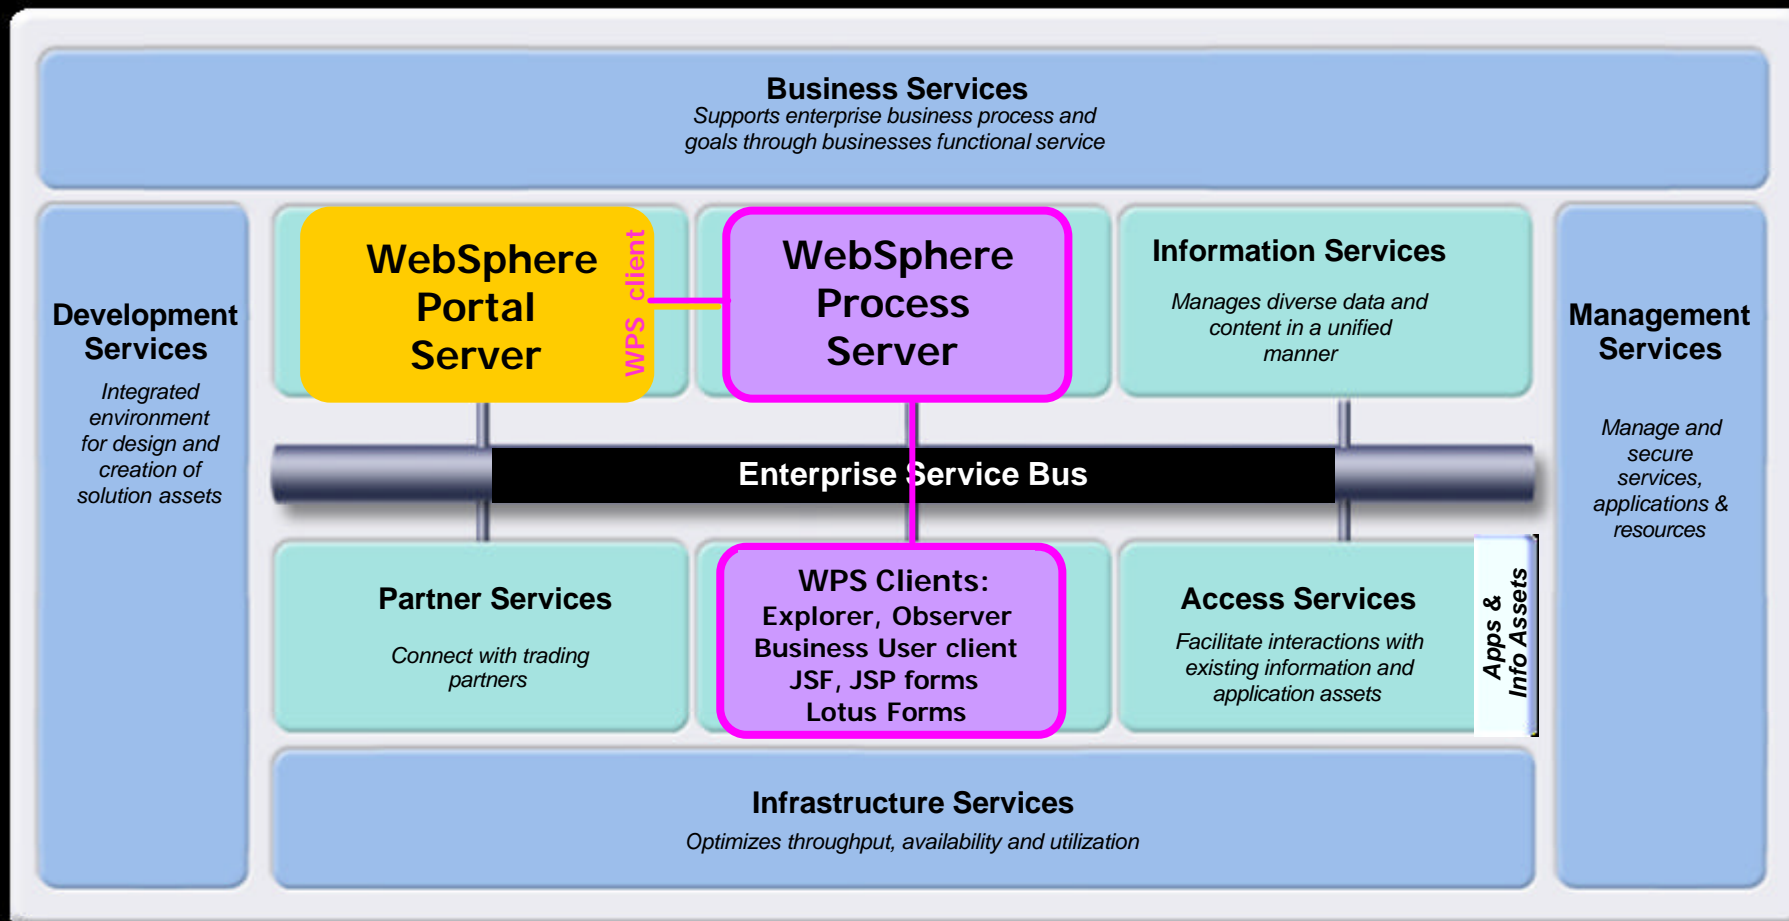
Business Services
*Supports enterprise business process and goals through businesses functional service*

Development Services
*Integrated environment for design and creation of solution assets*

WebSphere Portal Server

WPS client

WebSphere Process Server

Information Services
*Manages diverse data and content in a unified manner*

Management Services
*Manage and secure services, applications & resources*

Enterprise Service Bus

Partner Services
*Connect with trading partners*

WPS Clients:
Explorer, Observer
Business User client
JSF, JSP forms
Lotus Forms

Access Services
*Facilitate interactions with existing information and application assets*

Apps & Info Assets

Infrastructure Services
*Optimizes throughput, availability and utilization*